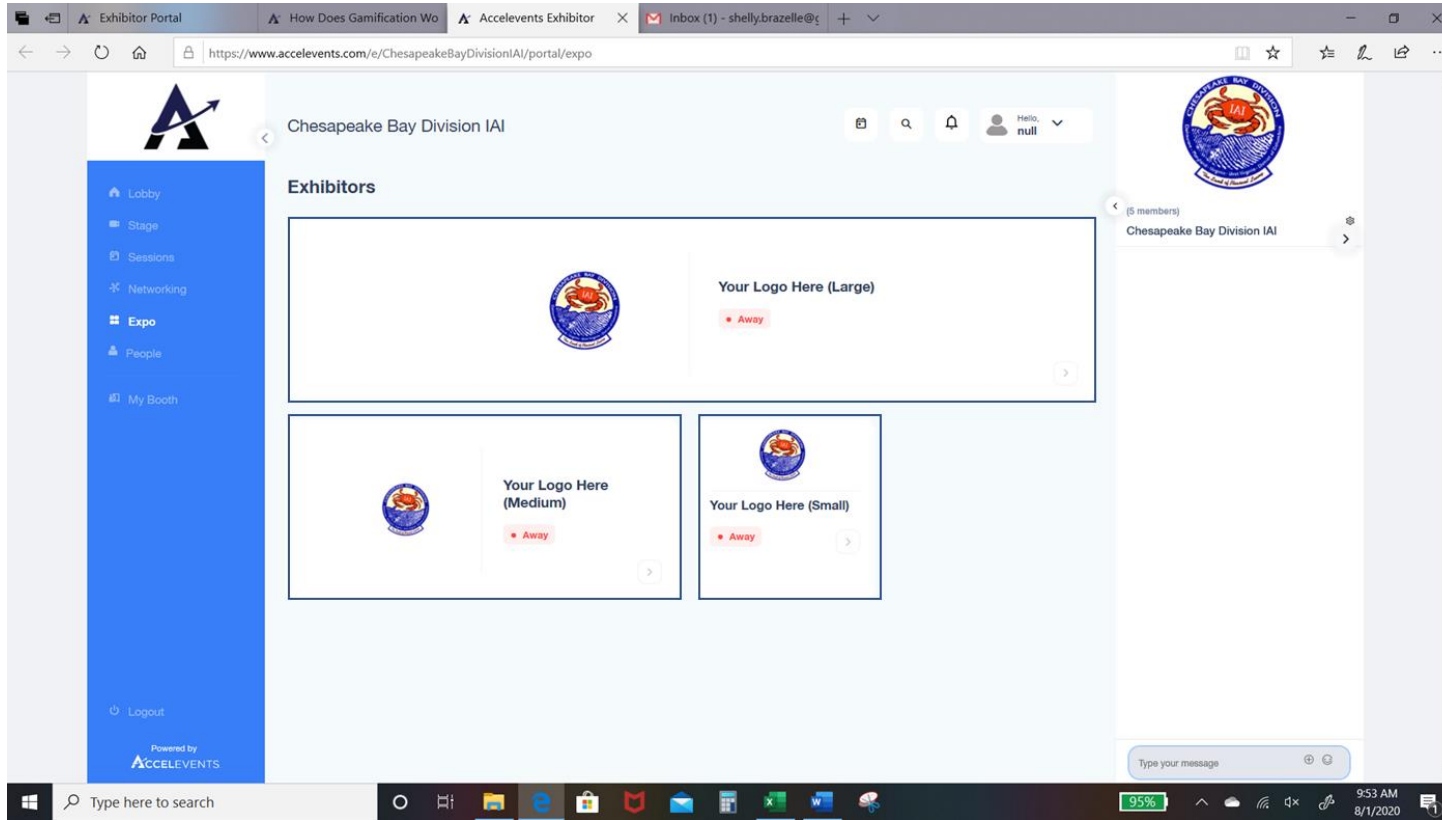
Exhibitor Portal
How Does Gamification Wo
Accelevents Exhibitor
Inbox (1) - shelly.brazelle@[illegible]

https://www.accelevents.com/e/ChesapeakeBayDivisionIAI/portal/expo

Chesapeake Bay Division IAI

Hello, null

Lobby
Stage
Sessions
Networking
Expo
People

My Booth

Exhibitors

Your Logo Here (Large)
• Away

Your Logo Here (Medium)
• Away

Your Logo Here (Small)
• Away

Logout

Powered by
ACCELEVENTS

CHESAPEAKE BAY DIVISION
IAI

(5 members)
Chesapeake Bay Division IAI

Type your message

Type here to search

95%

9:53 AM
8/1/2020